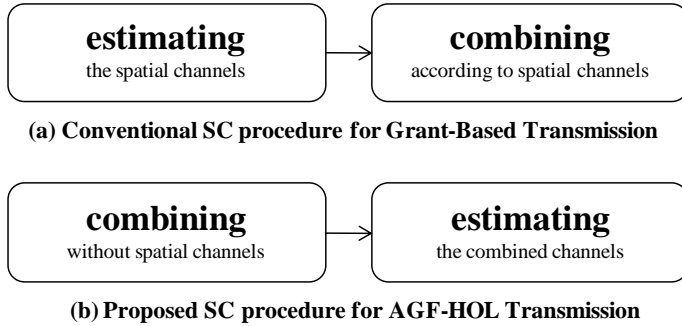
estimating
the spatial channels

combining
according to spatial channels

(a) Conventional SC procedure for Grant-Based Transmission

combining
without spatial channels

estimating
the combined channels

(b) Proposed SC procedure for AGF-HOL Transmission